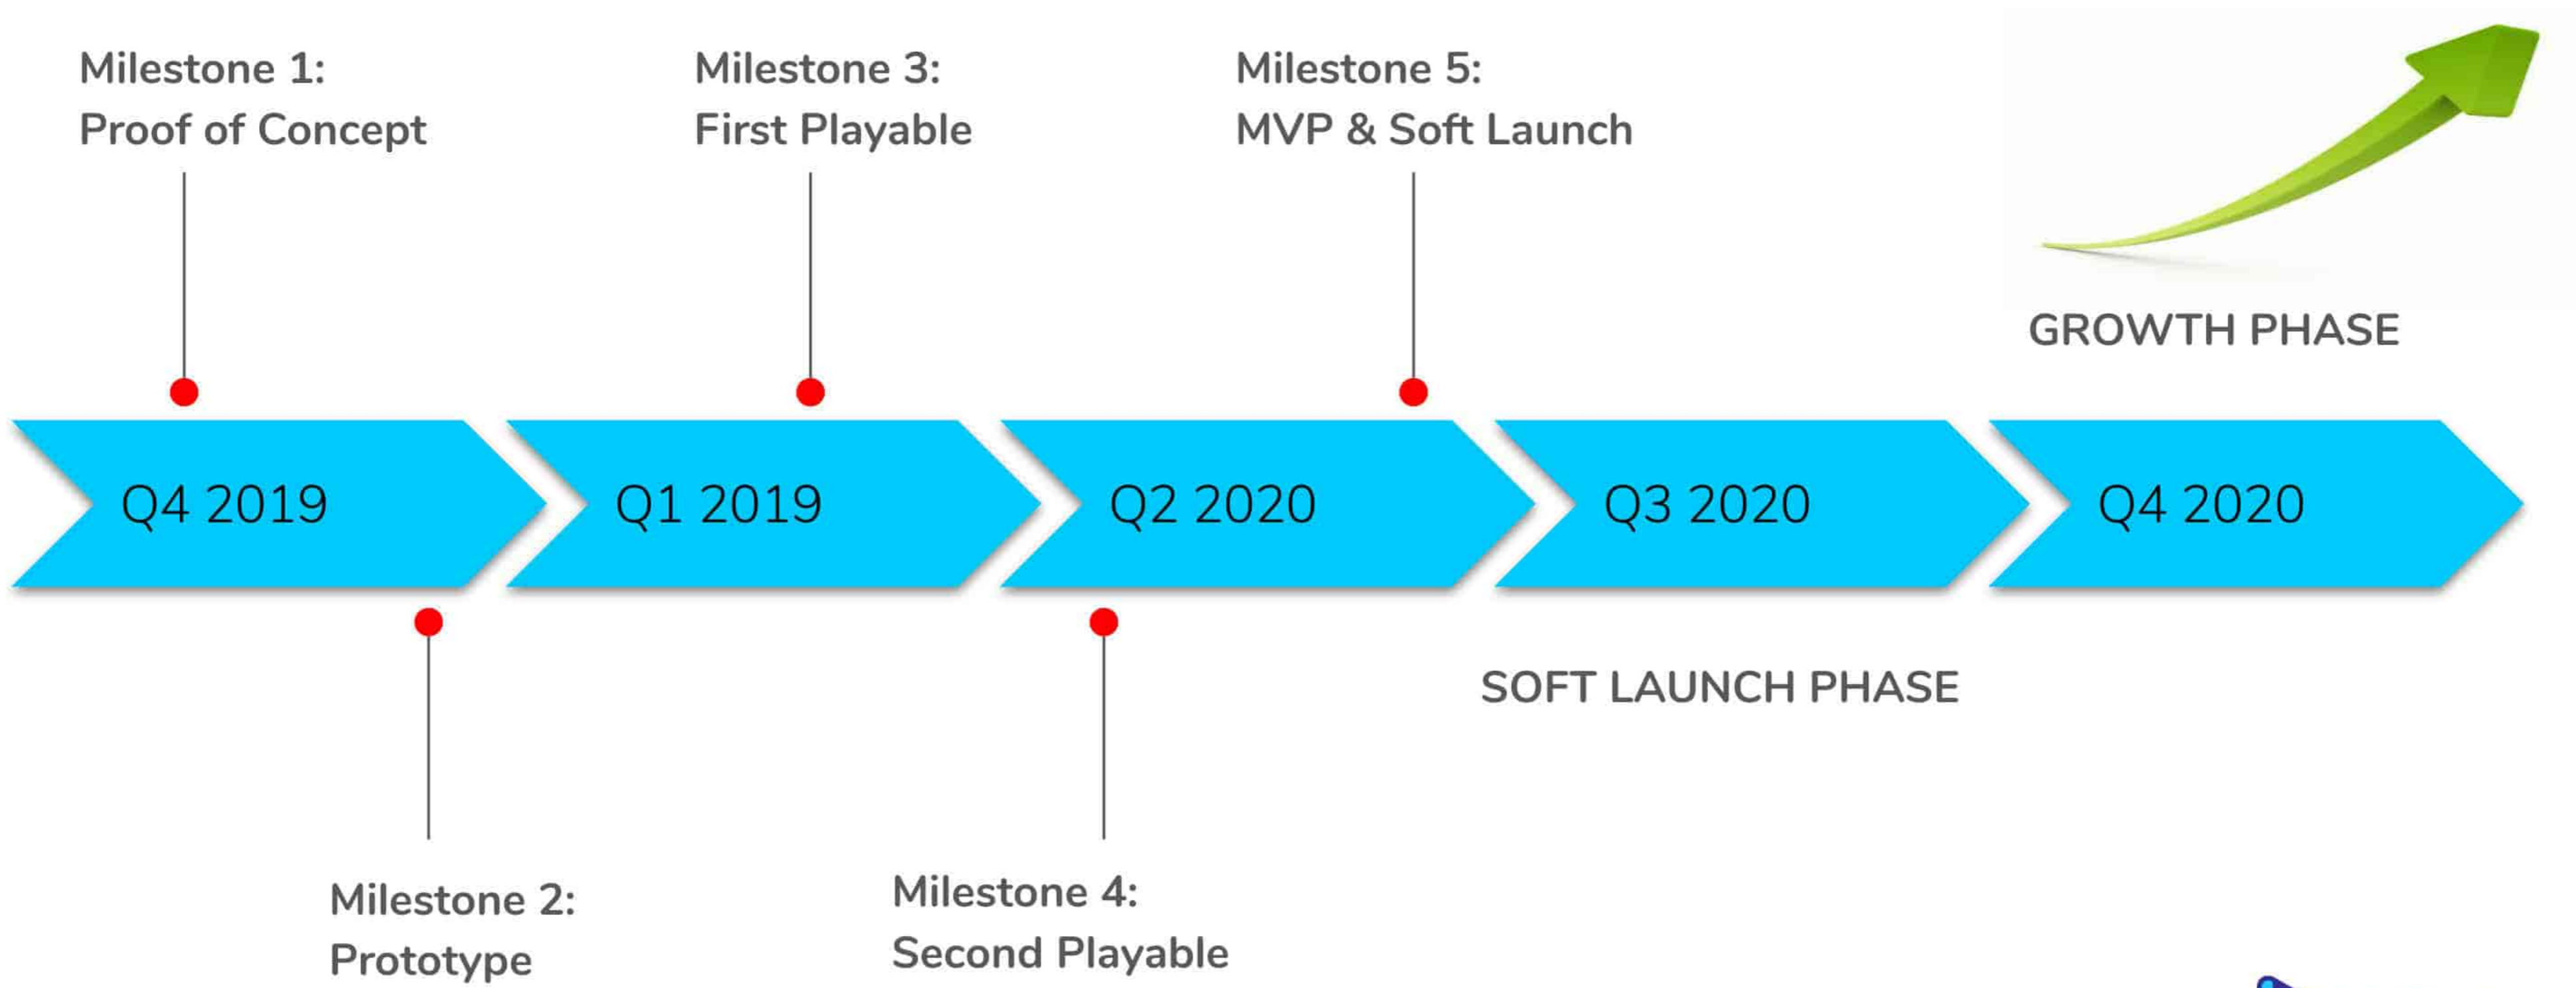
Milestone 1:
Proof of Concept

Milestone 3:
First Playable

Milestone 5:
MVP & Soft Launch

GROWTH PHASE

Q4 2019

Q1 2019

Q2 2020

Q3 2020

Q4 2020

SOFT LAUNCH PHASE

Milestone 2:
Prototype

Milestone 4:
Second Playable